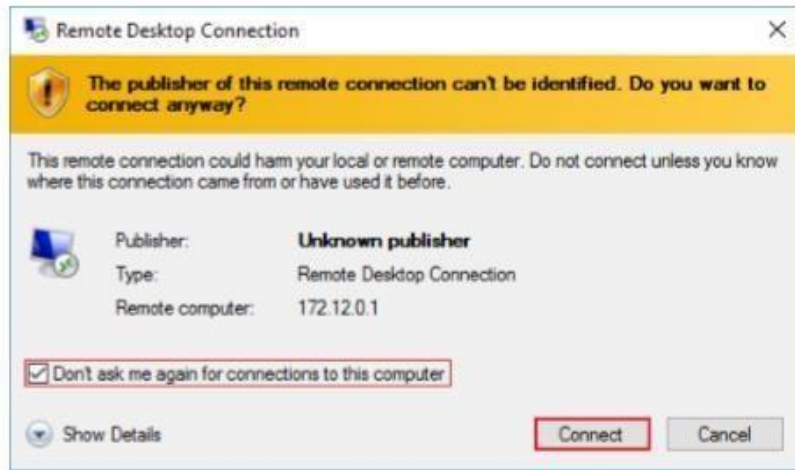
Remote Desktop Connection

×

The publisher of this remote connection can't be identified. Do you want to connect anyway?

This remote connection could harm your local or remote computer. Do not connect unless you know where this connection came from or have used it before.

| Publisher: | Unknown publisher |
|---|---|
| Type: | Remote Desktop Connection |
| Remote computer: | 172.12.0.1 |

Don't ask me again for connections to this computer

Show Details

Connect

Cancel